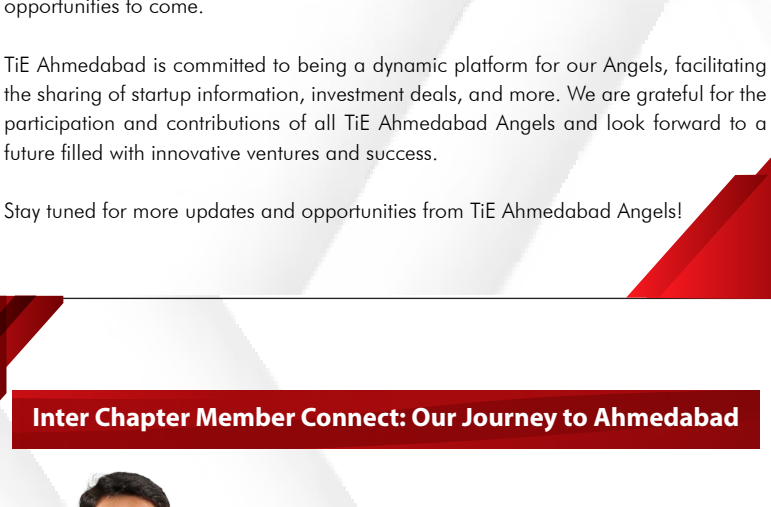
opportunities to come.

TiE Ahmedabad is committed to being a dynamic platform for our Angels, facilitating the sharing of startup information, investment deals, and more. We are grateful for the participation and contributions of all TiE Ahmedabad Angels and look forward to a future filled with innovative ventures and success.

Stay tuned for more updates and opportunities from TiE Ahmedabad Angels!

Inter Chapter Member Connect: Our Journey to Ahmedabad